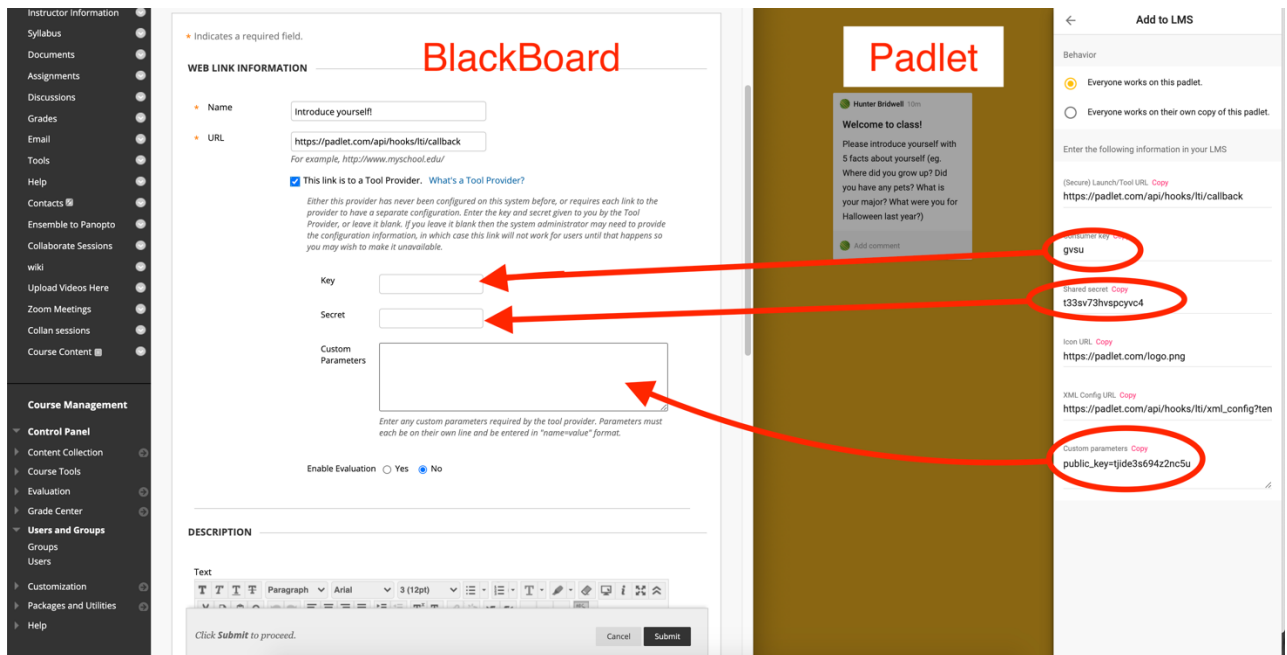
Instructor Information
Syllabus
Documents
Assignments
Discussions
Grades
Email
Tools
Help
Contacts
Ensemble to Panopto
Collaborate Sessions
wiki
Upload Videos Here
Zoom Meetings
Collan sessions
Course Content

Course Management
Control Panel
Content Collection
Course Tools
Evaluation
Grade Center
Users and Groups
Groups
Users
Customization
Packages and Utilities
Help

* Indicates a required field.

BlackBoard

WEB LINK INFORMATION

* Name Introduce yourself!

* URL https://padlet.com/api/hooks/lti/callback
For example, http://www.myschool.edu/

This link is to a Tool Provider. What's a Tool Provider?

Either this provider has never been configured on this system before, or requires each link to the provider to have a separate configuration. Enter the key and secret given to you by the Tool Provider, or leave it blank. If you leave it blank then the system administrator may need to provide the configuration information, in which case this link will not work for users until that happens so you may wish to make it unavailable.

Key

Secret

Custom Parameters

Enter any custom parameters required by the tool provider. Parameters must each be on their own line and be entered in "name=value" format.

Enable Evaluation Yes No

DESCRIPTION

Text

Paragraph Arial 3 (12pt)

Click Submit to proceed.

Cancel Submit

Padlet

Hunter Bridwell 10m
Welcome to class!
Please introduce yourself with 5 facts about yourself (eg. Where did you grow up? Did you have any pets? What is your major? What were you for Halloween last year?)

Add comment

Add to LMS

Behavior

Everyone works on this padlet.

Everyone works on their own copy of this padlet.

Enter the following information in your LMS

(Secure) Launch/Tool URL Copy
https://padlet.com/api/hooks/lti/callback

Consumer key Copy
gvsu

Shared secret Copy
t33sv73hvspcyvc4

Icon URL Copy
https://padlet.com/logo.png

XML Config URL Copy
https://padlet.com/api/hooks/lti/xml_config?ten

Custom parameters Copy
public_key=tjide3s694z2nc5u